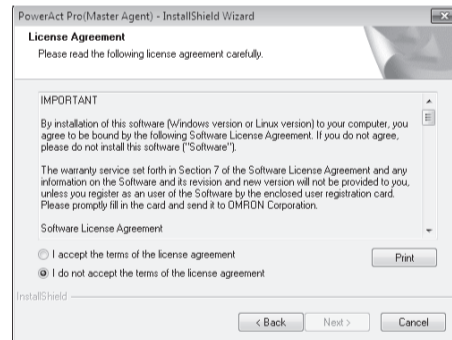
PowerAct Pro(Master Agent) - InstallShield Wizard

License Agreement

Please read the following license agreement carefully.

IMPORTANT

By installation of this software (Windows version or Linux version) to your computer, you agree to be bound by the following Software License Agreement. If you do not agree, please do not install this software ("Software").

The warranty service set forth in Section 7 of the Software License Agreement and any information on the Software and its revision and new version will not be provided to you, unless you register as an user of the Software by the enclosed user registration card. Please promptly fill in the card and send it to OMRON Corporation.

Software License Agreement

I accept the terms of the license agreement

I do not accept the terms of the license agreement

Print

InstallShield

< Back

Next >

Cancel